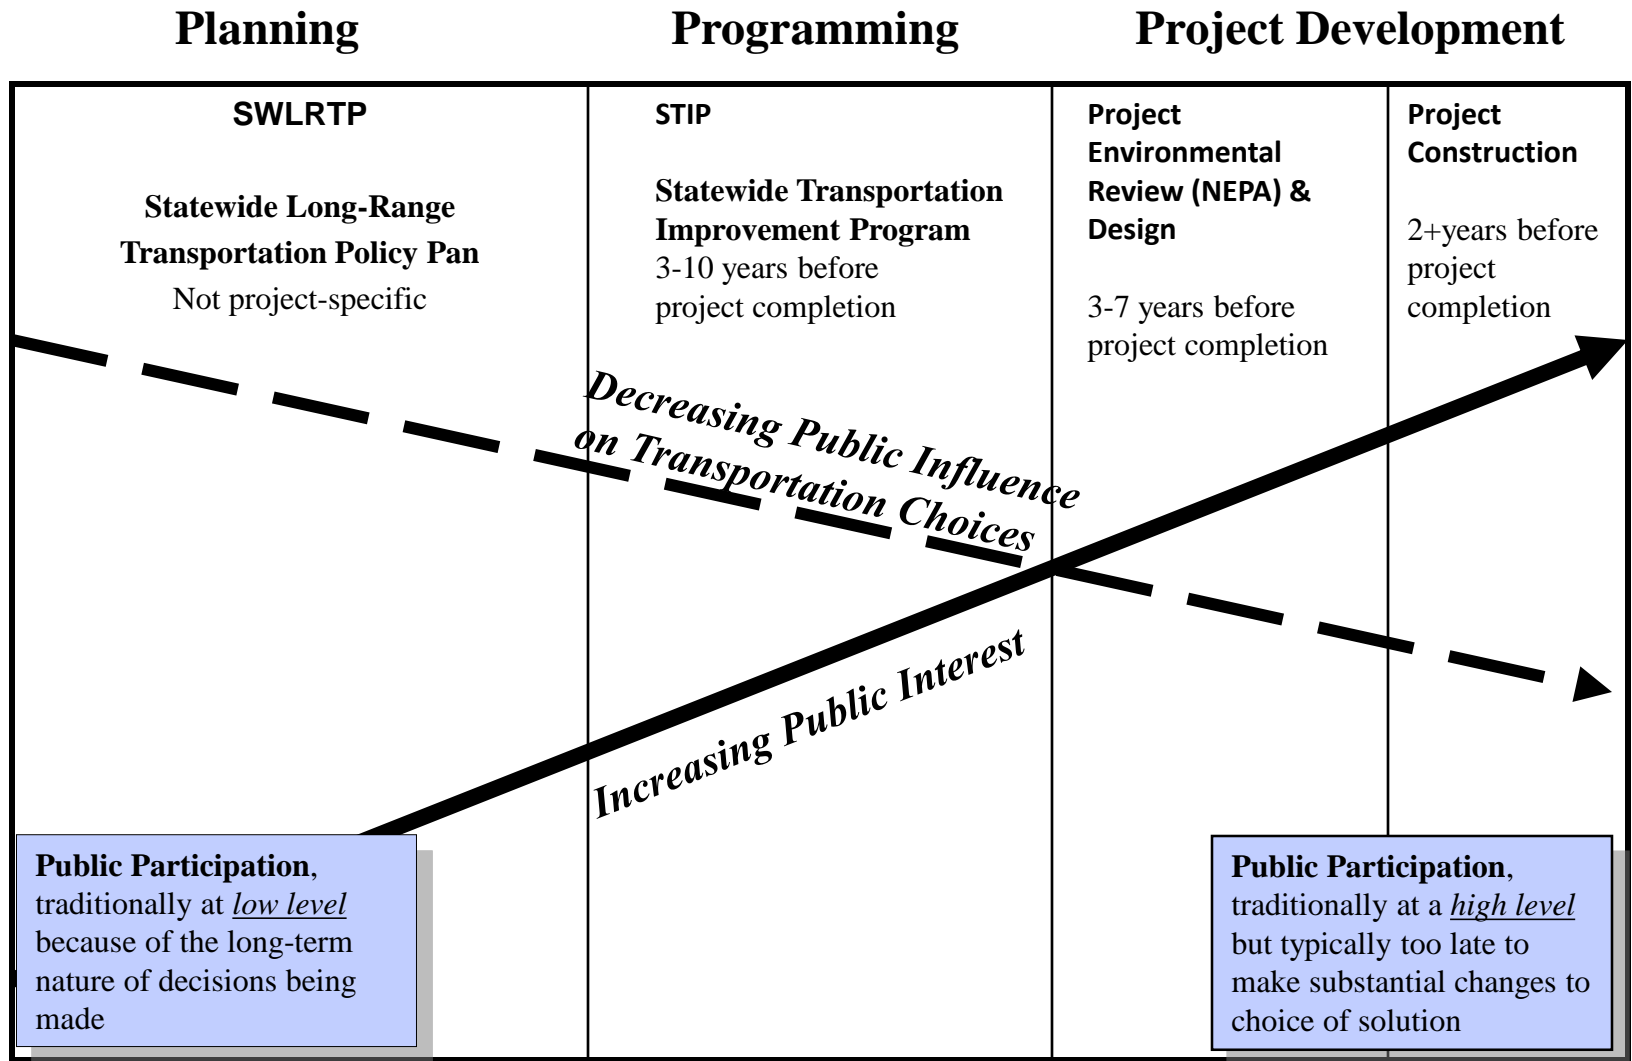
Planning

Programming

Project Development

SWLRTP

Statewide Long-Range Transportation Policy Pan
Not project-specific

STIP

Statewide Transportation Improvement Program
3-10 years before project completion

Project Environmental Review (NEPA) & Design

3-7 years before project completion

Project Construction

2+years before project completion

Decreasing Public Influence on Transportation Choices

Increasing Public Interest

Public Participation, traditionally at *low level* because of the long-term nature of decisions being made

Public Participation, traditionally at a *high level* but typically too late to make substantial changes to choice of solution